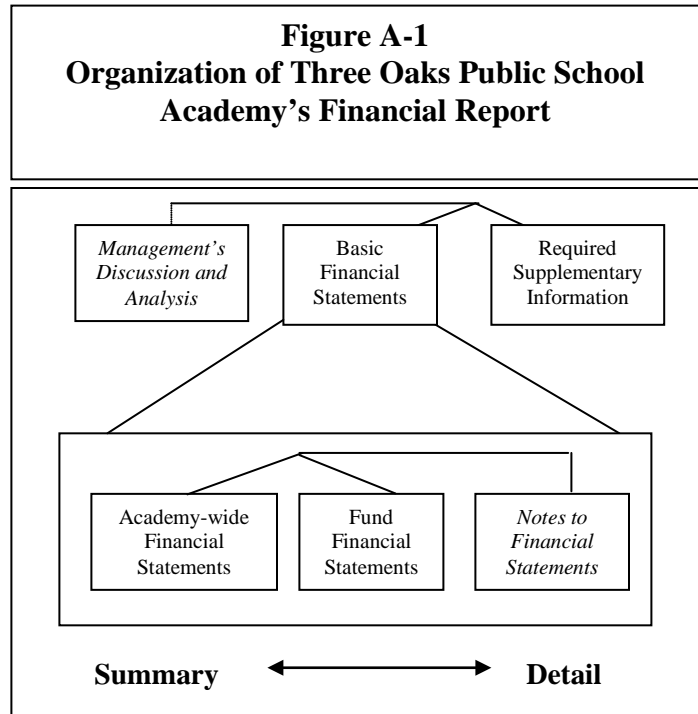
**Figure A-1**
**Organization of Three Oaks Public School Academy's Financial Report**

*Management's Discussion and Analysis*

Basic Financial Statements

Required Supplementary Information

Academy-wide Financial Statements

Fund Financial Statements

*Notes to Financial Statements*

**Summary** **Detail**